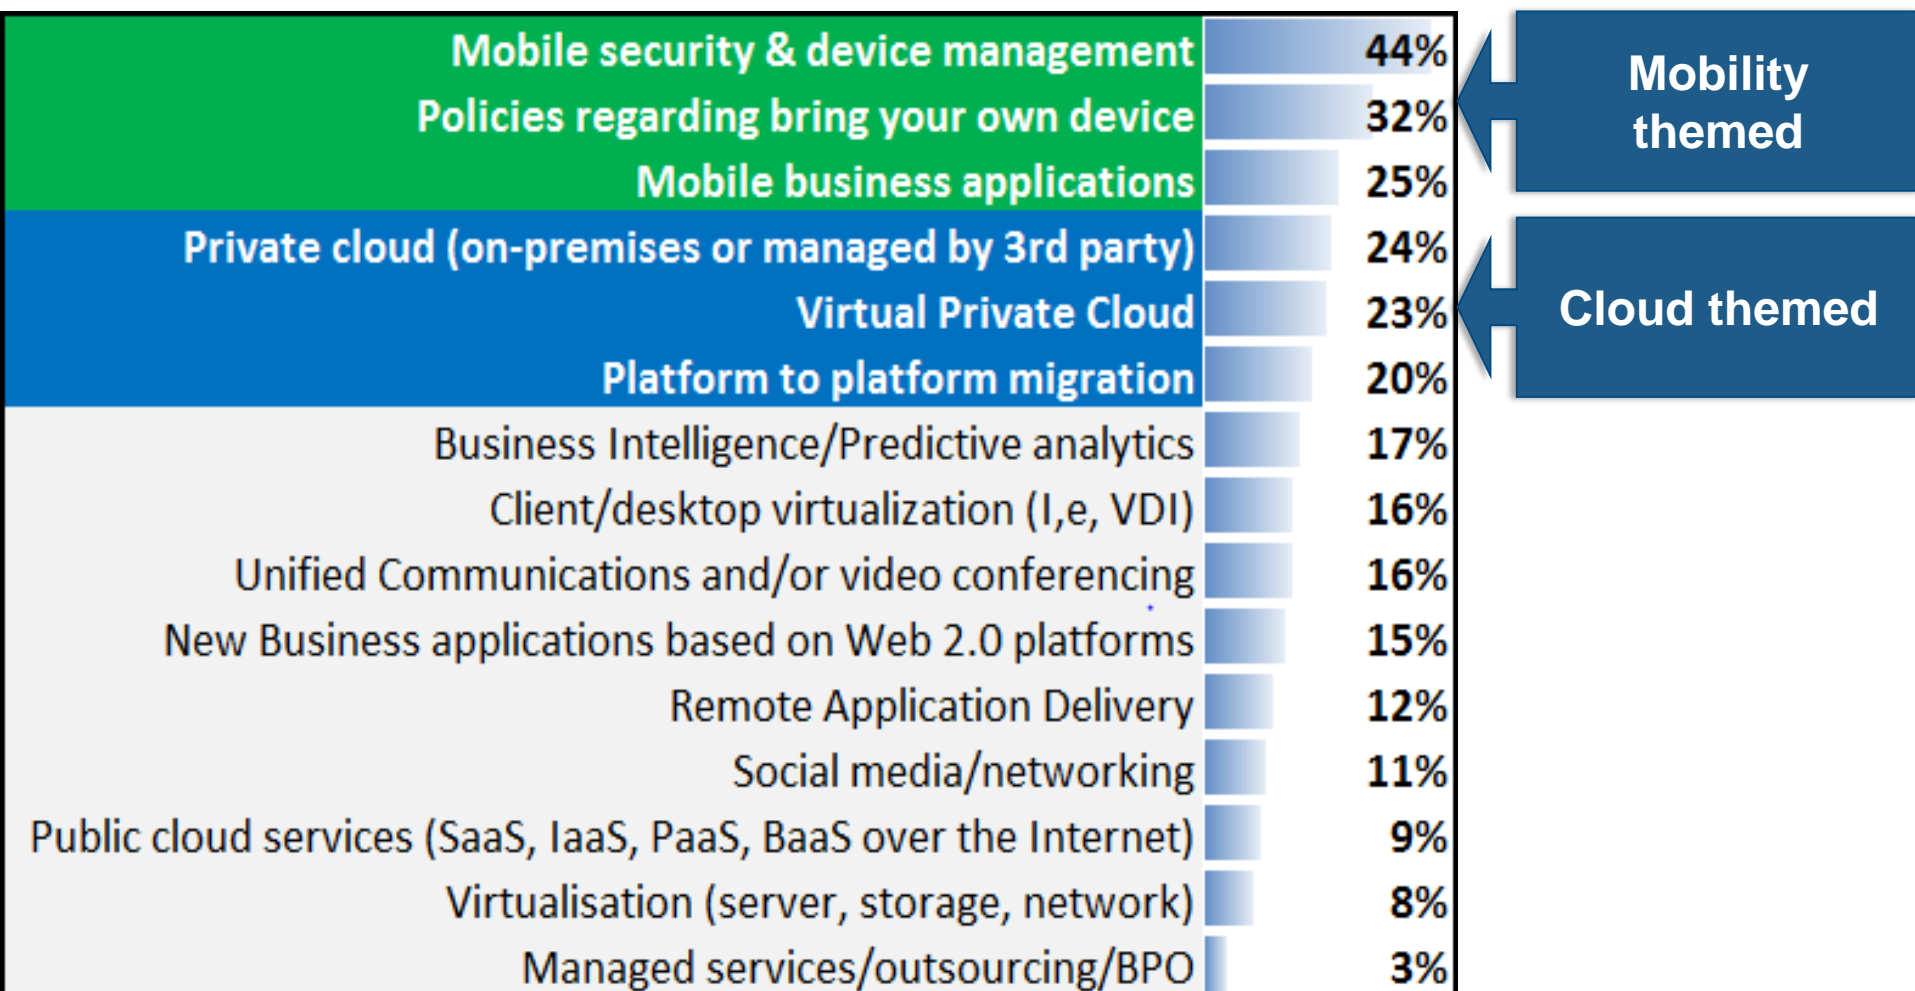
| | |
|---|---|
| Mobile security & device management | 44% |
| Policies regarding bring your own device | 32% |
| Mobile business applications | 25% |
| Private cloud (on-premises or managed by 3rd party) | 24% |
| Virtual Private Cloud | 23% |
| Platform to platform migration | 20% |
| Business Intelligence/Predictive analytics | 17% |
| Client/desktop virtualization (I,e, VDI) | 16% |
| Unified Communications and/or video conferencing | 16% |
| New Business applications based on Web 2.0 platforms | 15% |
| Remote Application Delivery | 12% |
| Social media/networking | 11% |
| Public cloud services (SaaS, IaaS, PaaS, BaaS over the Internet) | 9% |
| Virtualisation (server, storage, network) | 8% |
| Managed services/outsourcing/BPO | 3% |

Mobility themed

Cloud themed